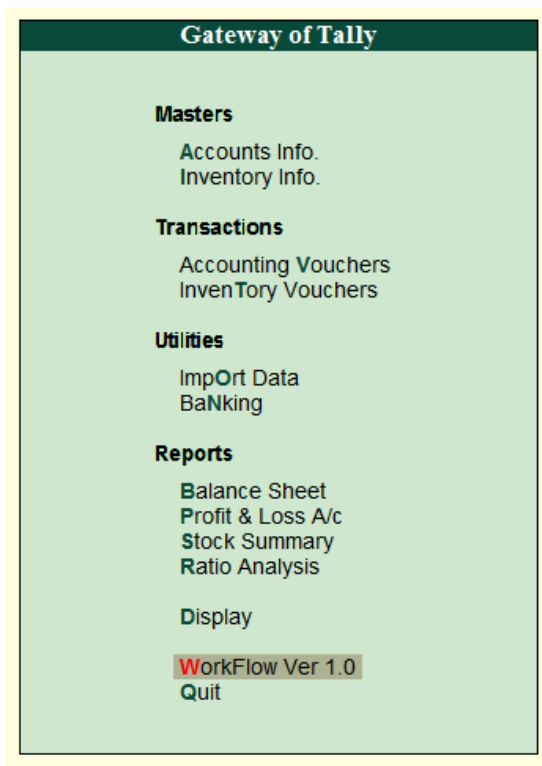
Gateway of Tally

Masters

Accounts Info.
Inventory Info.

Transactions

Accounting Vouchers
InvenTory Vouchers

Utilities

ImpOrt Data
BaNking

Reports

Balance Sheet
Profit & Loss A/c
Stock Summary
Ratio Analysis

Display

WorkFlow Ver 1.0
Quit